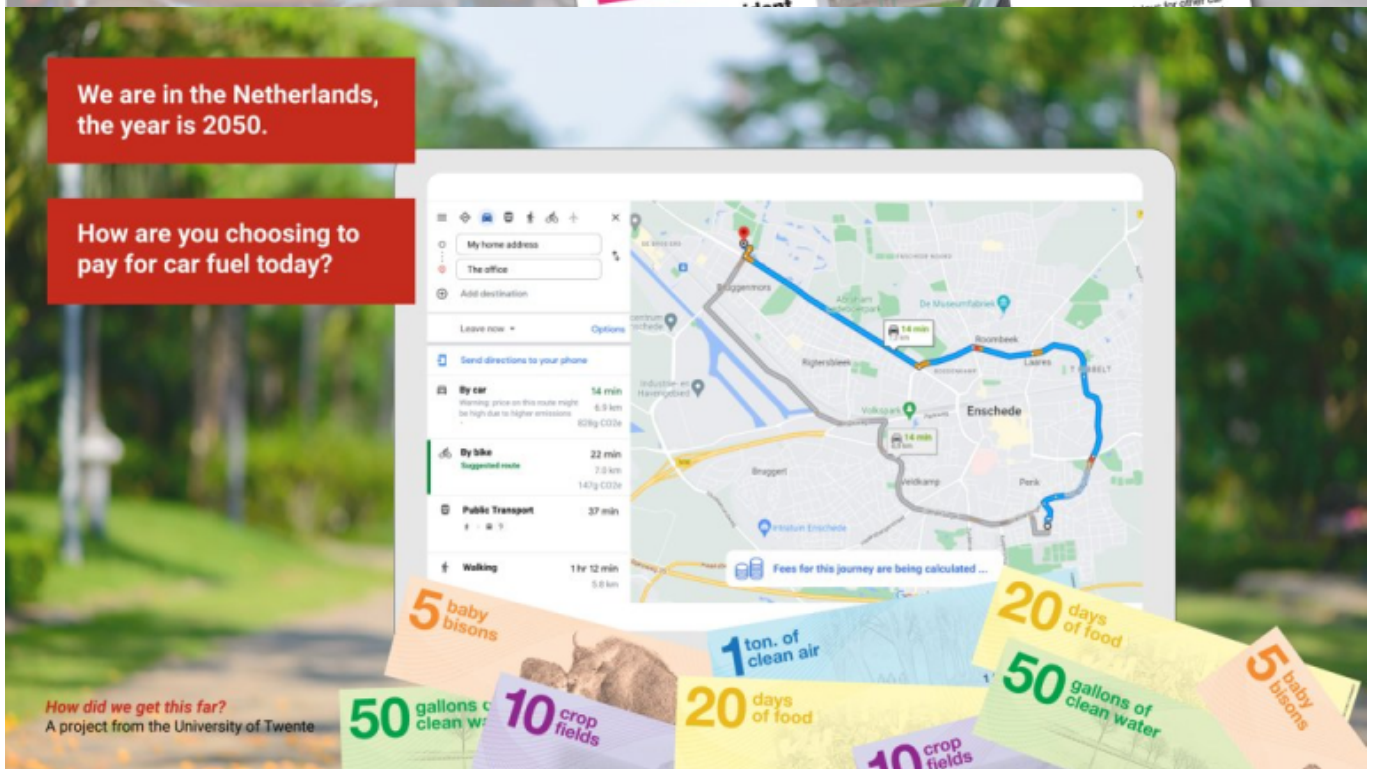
We are in the Netherlands, the year is 2050.

How are you choosing to pay for car fuel today?

My home address
The office
Add destination
Leave now
Options
Send directions to your phone
By car
14 min
Warning: price on this route might be high due to higher emissions
6.9 km
828g CO2e
By bike
Suggested route
22 min
7.0 km
147g CO2e
Public Transport
37 min
Walking
1 hr 12 min
5.8 km

14 min
14 min
Roombeek
Laares
De Museumfabriek
Rigtersbleek
Enschede
Volkspark
Bruggert
Veldkamp
Perik
Fees for this journey are being calculated ...

5 baby bisons
1 ton. of clean air
20 days of food
5 baby bisons
50 gallons of clean water
50 gallons of clean wa
10 crop fields
20 days of food
10 crop fields

How did we get this far?
A project from the University of Twente